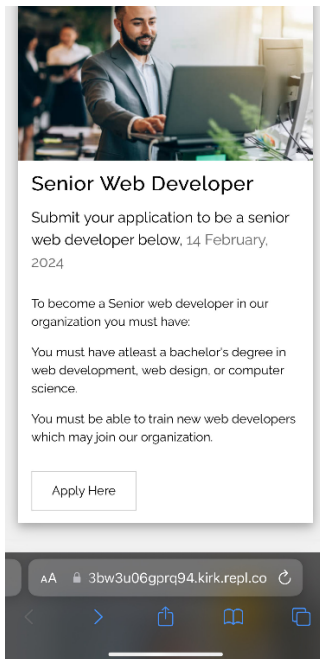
Senior Web Developer

Submit your application to be a senior web developer below, 14 February, 2024

To become a Senior web developer in our organization you must have:

You must have atleast a bachelor's degree in web development, web design, or computer science.

You must be able to train new web developers which may join our organization.

Apply Here

AA 3bw3u06gprq94.kirk.repl.co